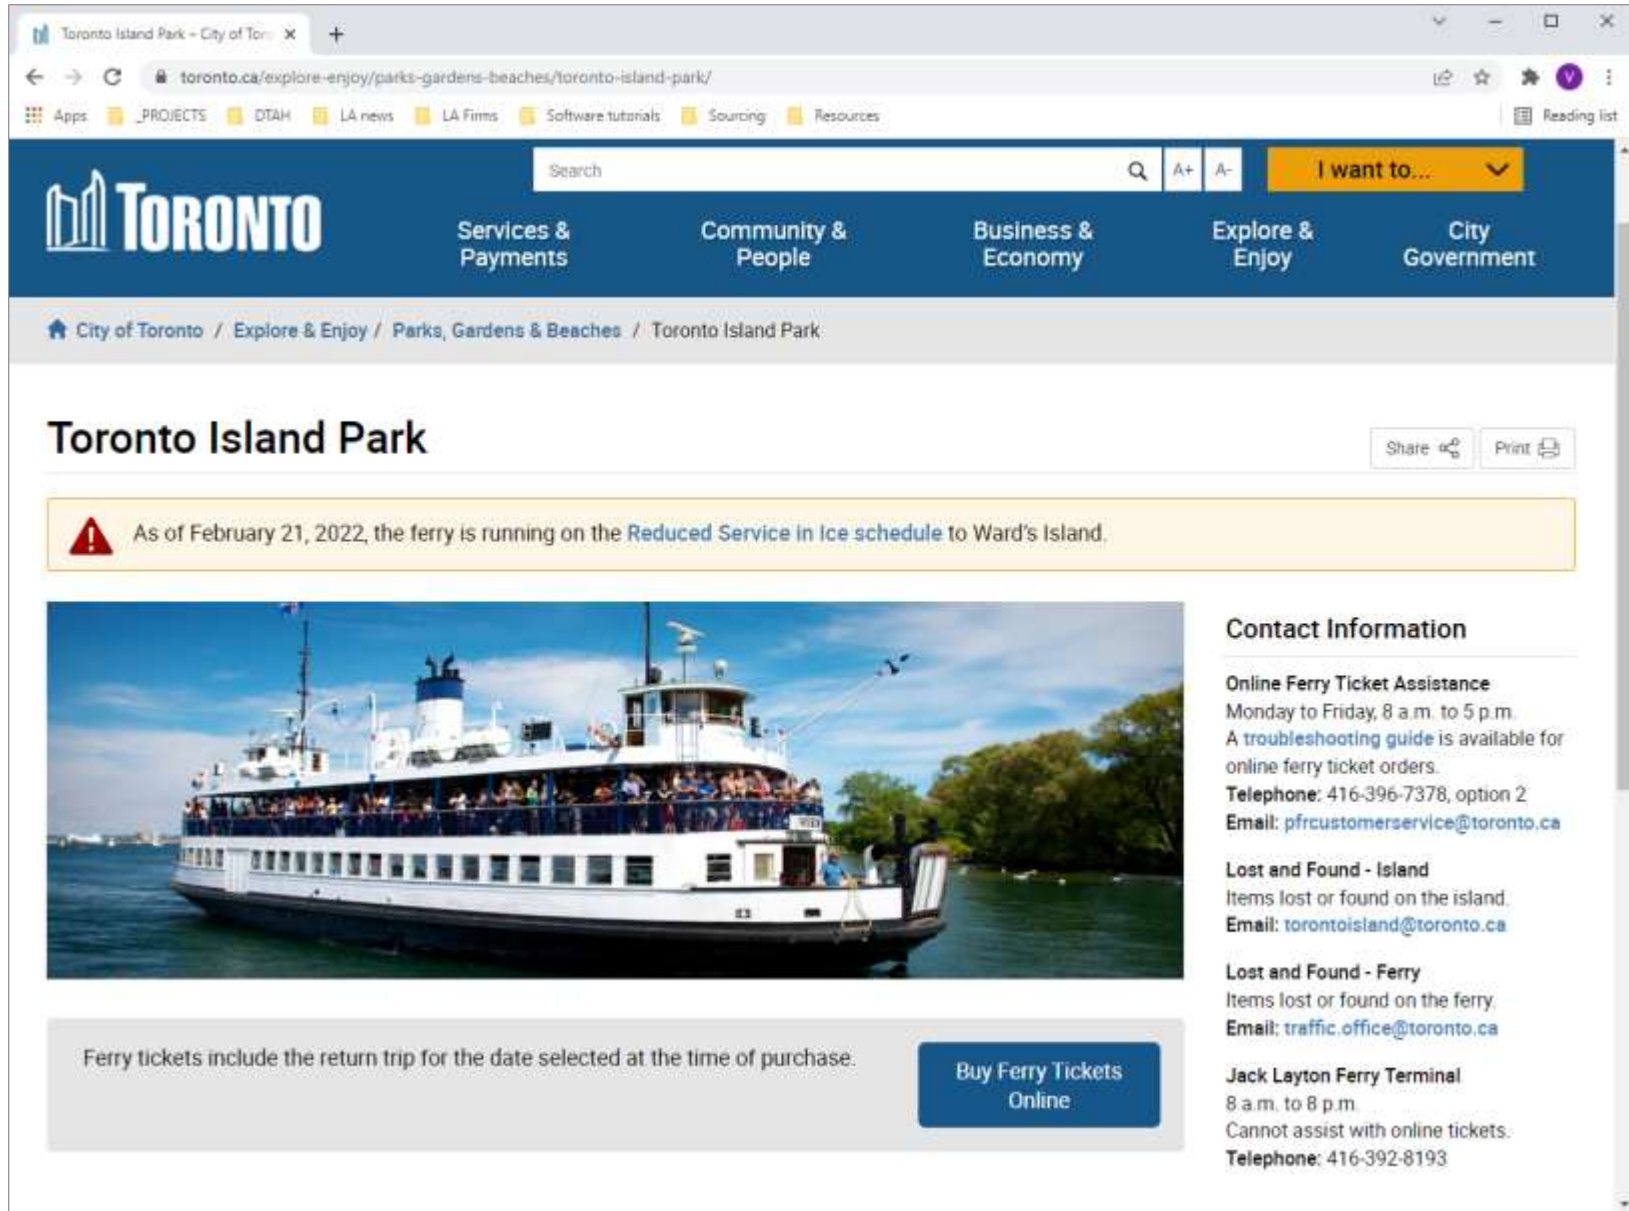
Toronto Island Park – City of Toro ×
+

toronto.ca/explore-enjoy/parks-gardens-beaches/toronto-island-park/

Apps _PROJECTS DTAH LA news LA Firms Software tutorials Sourcing Resources Reading list

TORONTO

Search A+ A- I want to...

Services & Payments
Community & People
Business & Economy
Explore & Enjoy
City Government

City of Toronto / Explore & Enjoy / Parks, Gardens & Beaches / Toronto Island Park

Toronto Island Park

Share Print

As of February 21, 2022, the ferry is running on the Reduced Service in Ice schedule to Ward's Island.

Ferry tickets include the return trip for the date selected at the time of purchase.

Buy Ferry Tickets Online

Contact Information

Online Ferry Ticket Assistance
Monday to Friday, 8 a.m. to 5 p.m.
A troubleshooting guide is available for online ferry ticket orders.
Telephone: 416-396-7378, option 2
Email: pfrcustomerservice@toronto.ca

Lost and Found - Island
Items lost or found on the island.
Email: torontoisland@toronto.ca

Lost and Found - Ferry
Items lost or found on the ferry.
Email: traffic.office@toronto.ca

Jack Layton Ferry Terminal
8 a.m. to 8 p.m.
Cannot assist with online tickets.
Telephone: 416-392-8193